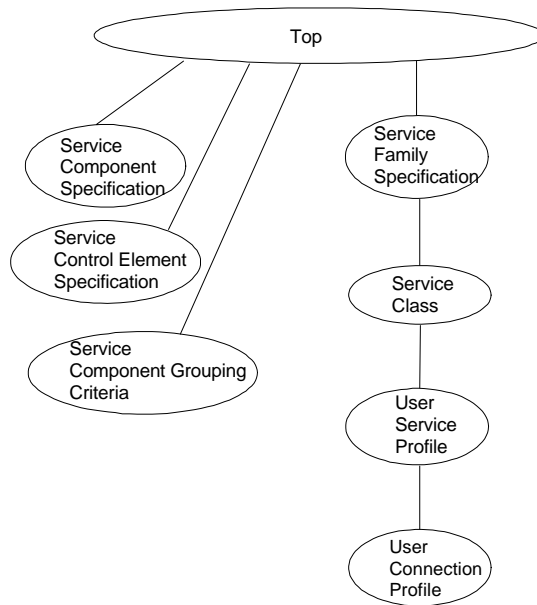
Top

Service Component Specification

Service Control Element Specification

Service Component Grouping Criteria

Service Family Specification

Service Class

User Service Profile

User Connection Profile